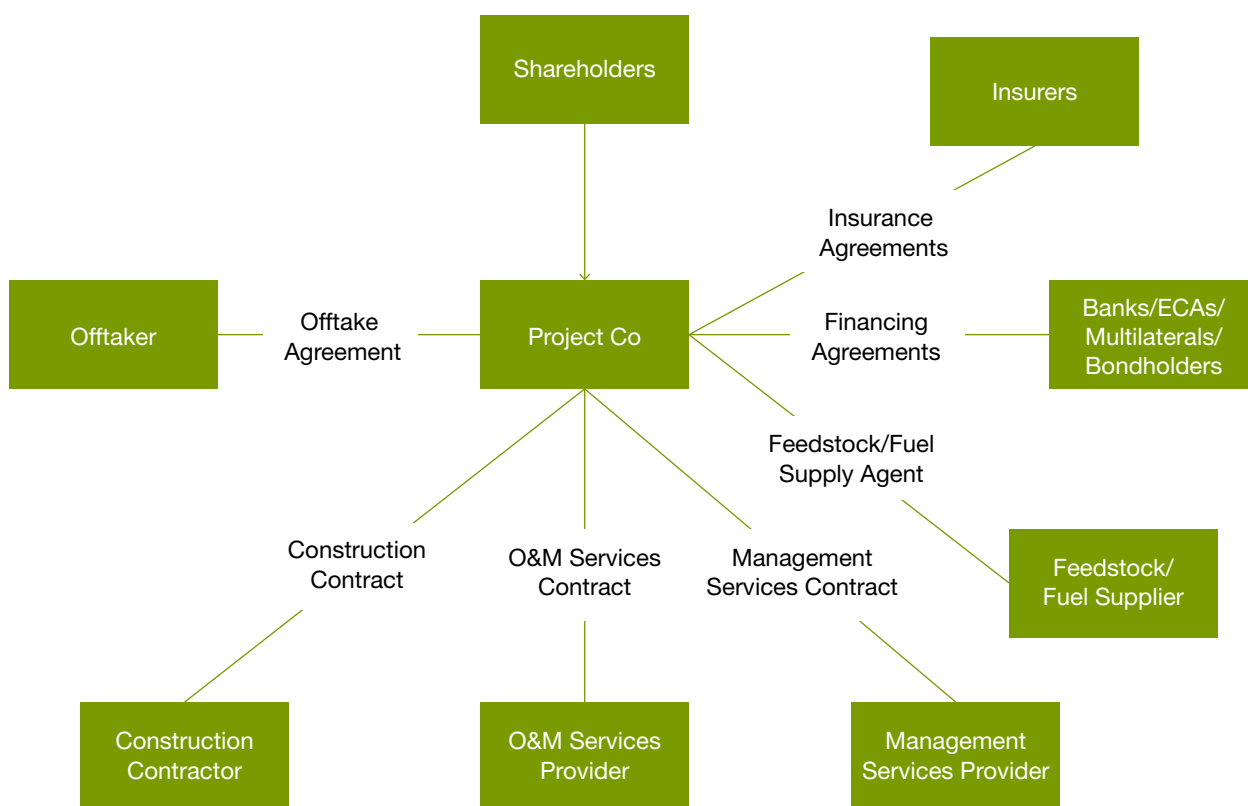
Shareholders

Insurers

Insurance Agreements

Offtaker

Offtake Agreement

Project Co

Financing Agreements

Banks/ECAs/ Multilaterals/ Bondholders

Feedstock/Fuel Supply Agent

Construction Contract

O&M Services Contract

Management Services Contract

Feedstock/ Fuel Supplier

Construction Contractor

O&M Services Provider

Management Services Provider